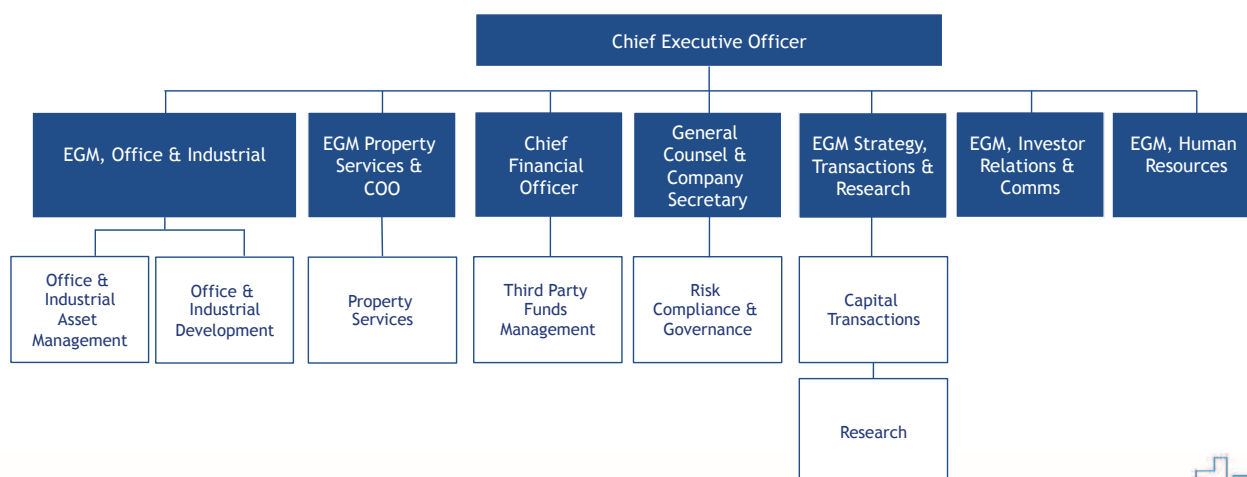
Chief Executive Officer

EGM, Office & Industrial

EGM Property Services & COO

Chief Financial Officer

General Counsel & Company Secretary

EGM Strategy, Transactions & Research

EGM, Investor Relations & Comms

EGM, Human Resources

Office & Industrial Asset Management

Office & Industrial Development

Property Services

Third Party Funds Management

Risk Compliance & Governance

Capital Transactions

Research